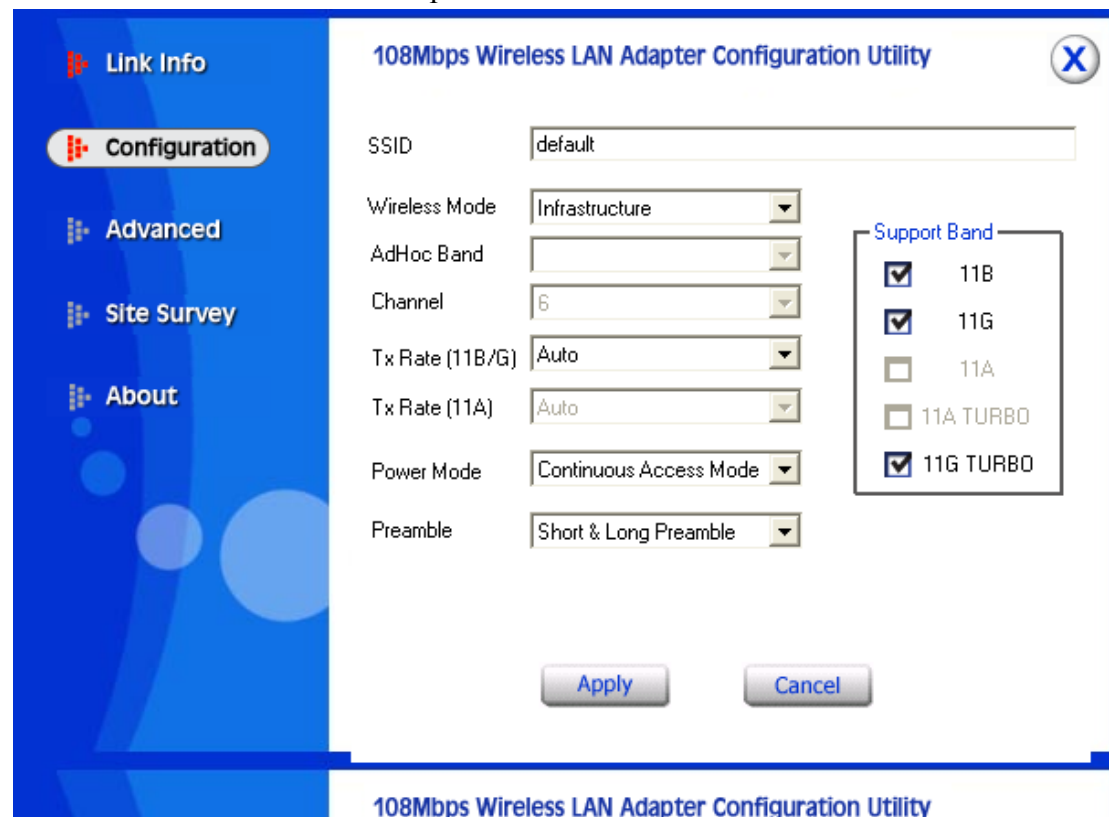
Link Info

Configuration

Advanced

Site Survey

About

108Mbps Wireless LAN Adapter Configuration Utility

X

SSID default

Wireless Mode Infrastructure

AdHoc Band

Channel 6

Tx Rate (11B/G) Auto

Tx Rate (11A) Auto

Power Mode Continuous Access Mode

Preamble Short & Long Preamble

Support Band
11B
11G
11A
11A TURBO
11G TURBO

Apply Cancel

108Mbps Wireless LAN Adapter Configuration Utility